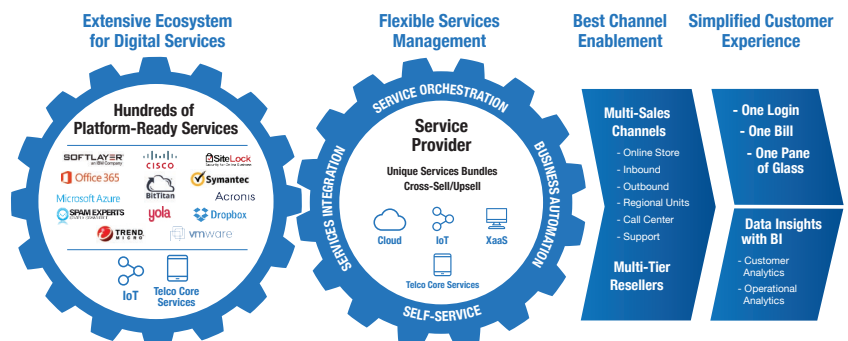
Extensive Ecosystem for Digital Services

Flexible Services Management

Best Channel Enablement

Simplified Customer Experience

Hundreds of Platform-Ready Services

SOFTLAYER an IBM Company

CISCO

SiteLock

Office 365

BitTitan

Symantec

Microsoft Azure

Acronis

SPAM EXPERTS

yola

Dropbox

TREND MICRO

vmware

IoT

Telco Core Services

SERVICE ORCHESTRATION

BUSINESS AUTOMATION

SELF-SERVICE

SERVICES INTEGRATION

Service Provider

Unique Services Bundles Cross-Sell/Upsell

Cloud

IoT

XaaS

Telco Core Services

Multi-Sales Channels

- Online Store
- Inbound
- Outbound
- Regional Units
- Call Center
- Support

Multi-Tier Resellers

- One Login
- One Bill
- One Pane of Glass

Data Insights with BI

- Customer Analytics
- Operational Analytics